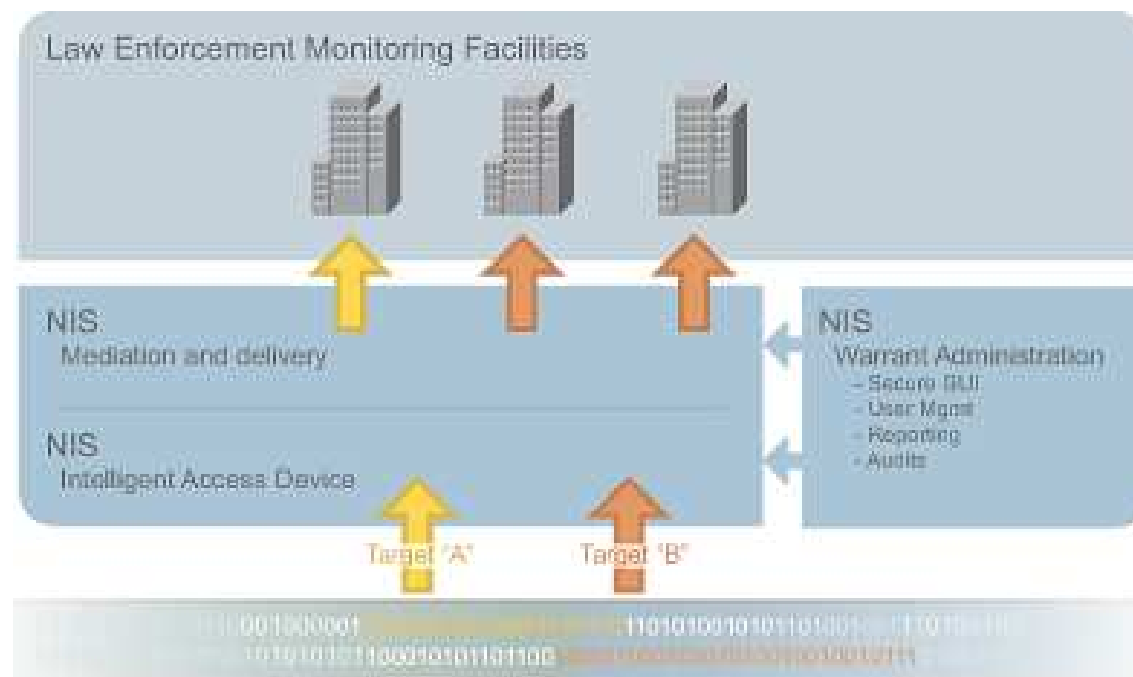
Law Enforcement Monitoring Facilities

NIS
Mediation and delivery

NIS
Intelligent Access Device

NIS
Warrant Administration
- Secure GUI
- User Mgmt
- Reporting
- Audits

Target "A"

Target "B"

001000001 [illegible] 110101001010110100 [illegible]

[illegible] 1100010101101100 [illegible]